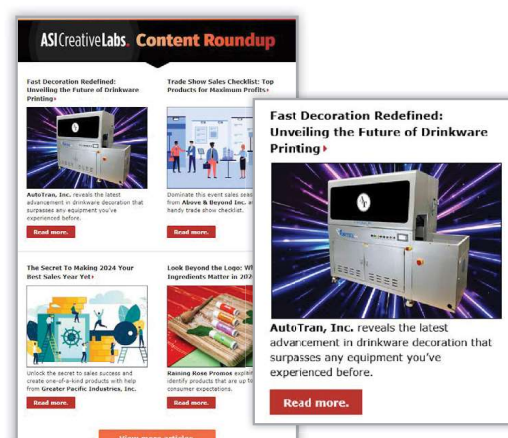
ASI CreativeLabs. Content Roundup

Fast Decoration Redefined: Unveiling the Future of Drinkware Printing›

AutoTran, Inc. reveals the latest advancement in drinkware decoration that surpasses any equipment you've experienced before.

Read more.

Trade Show Sales Checklist: Top Products for Maximum Profits›

Dominate this event sales sea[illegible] from Above & Beyond Inc. a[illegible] handy trade show checklist.

Read more.

The Secret To Making 2024 Your Best Sales Year Yet›

Unlock the secret to sales success and create one-of-a-kind products with help from Greater Pacific Industries, Inc.

Read more.

Look Beyond the Logo: Wh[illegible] Ingredients Matter in 202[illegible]

Raising Rose Promos explai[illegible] identify products that are up to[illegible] consumer expectations.

Read more.

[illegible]

Fast Decoration Redefined: Unveiling the Future of Drinkware Printing›

AutoTran, Inc. reveals the latest advancement in drinkware decoration that surpasses any equipment you've experienced before.

Read more.